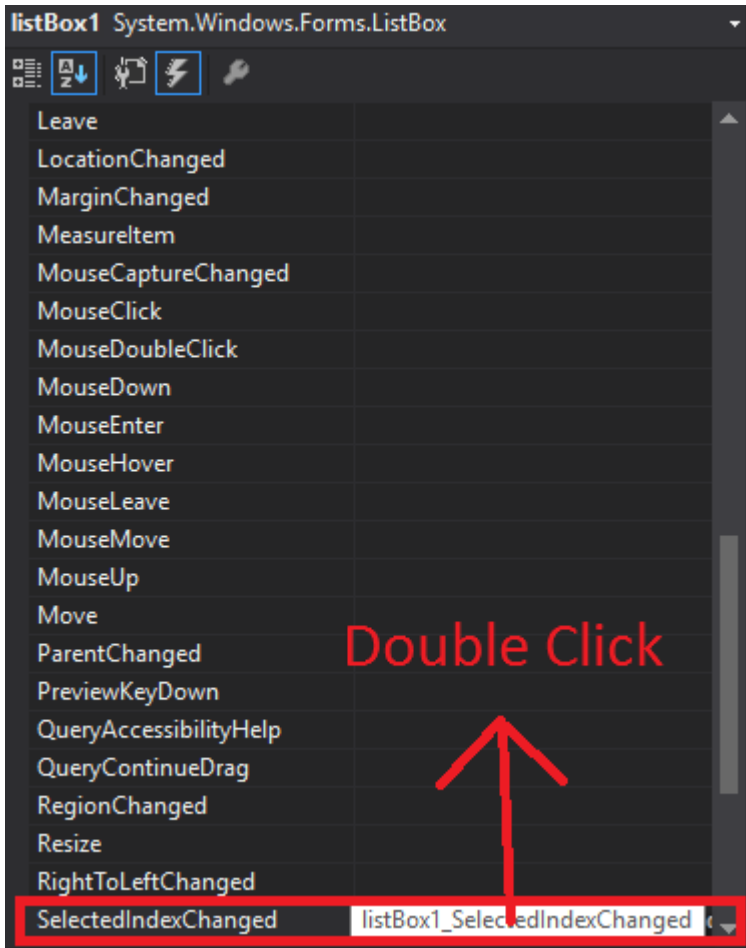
listBox1 System.Windows.Forms.ListBox

Leave
LocationChanged
MarginChanged
MeasureItem
MouseCaptureChanged
MouseClick
MouseDoubleClick
MouseDown
MouseEnter
MouseHover
MouseLeave
MouseMove
MouseUp
Move
ParentChanged
PreviewKeyDown
QueryAccessibilityHelp
QueryContinueDrag
RegionChanged
Resize
RightToLeftChanged
SelectedIndexChanged listBox1_SelectedIndexChanged

Double Click